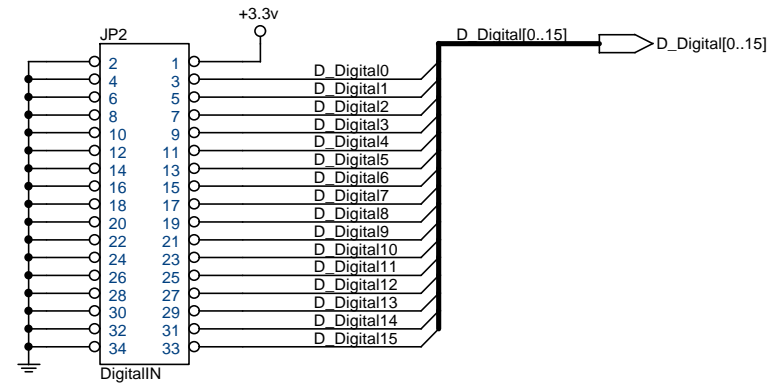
+3.3v

JP2

2 1
4 3
6 5
8 7
10 9
12 11
14 13
16 15
18 17
20 19
22 21
24 23
26 25
28 27
30 29
32 31
34 33

DigitalIN

D_Digital[0..15]

D_Digital[0..15]

D_Digital0
D_Digital1
D_Digital2
D_Digital3
D_Digital4
D_Digital5
D_Digital6
D_Digital7
D_Digital8
D_Digital9
D_Digital10
D_Digital11
D_Digital12
D_Digital13
D_Digital14
D_Digital15